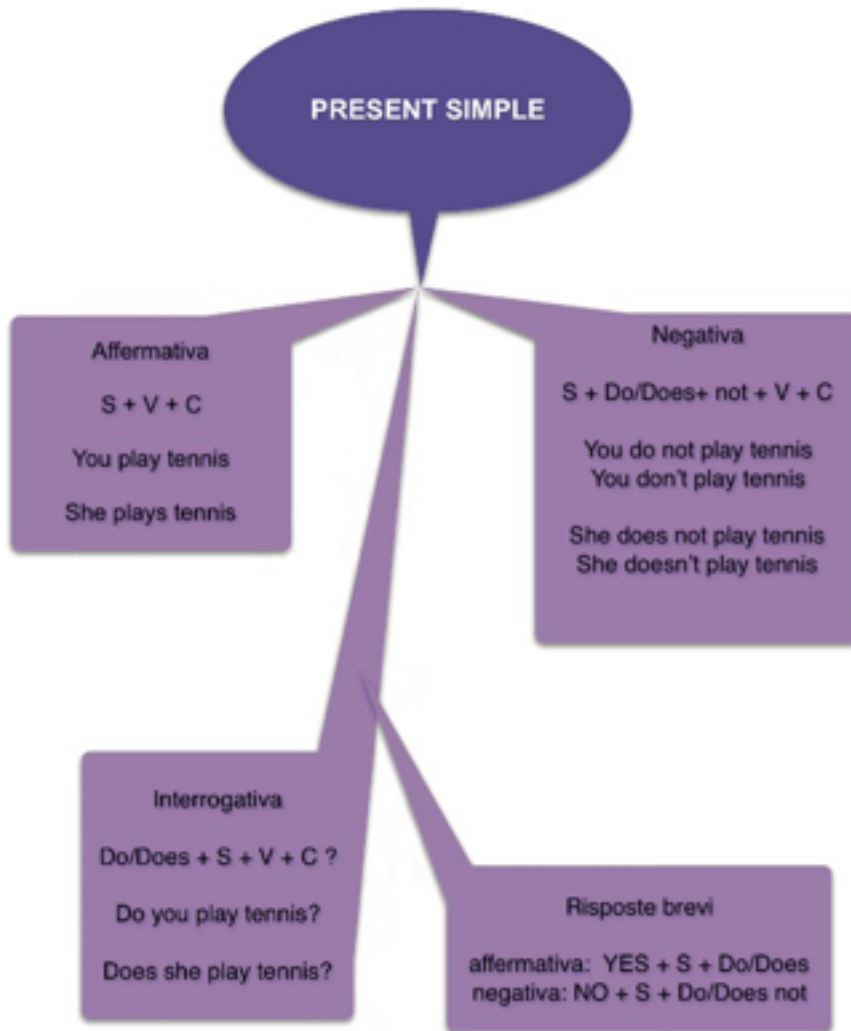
PRESENT SIMPLE

Affermativa

S + V + C

You play tennis

She plays tennis

Negativa

S + Do/Does+ not + V + C

You do not play tennis
You don't play tennis

She does not play tennis
She doesn't play tennis

Interrogativa

Do/Does + S + V + C ?

Do you play tennis?

Does she play tennis?

Risposte brevi

affermativa: YES + S + Do/Does
negativa: NO + S + Do/Does not